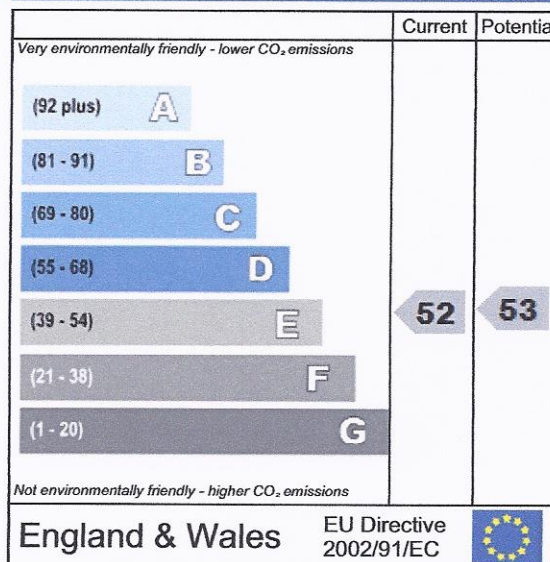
| | Current | Potentia |
|---|---|---|
| Very environmentally friendly - lower $CO_2$ emissions | | |
| (92 plus) A | | |
| (81 - 91) B | | |
| (69 - 80) C | | |
| (55 - 68) D | | |
| (39 - 54) E | 52 | 53 |
| (21 - 38) F | | |
| (1 - 20) G | | |
| Not environmentally friendly - higher $CO_2$ emissions | | |

England & Wales

EU Directive 2002/91/EC